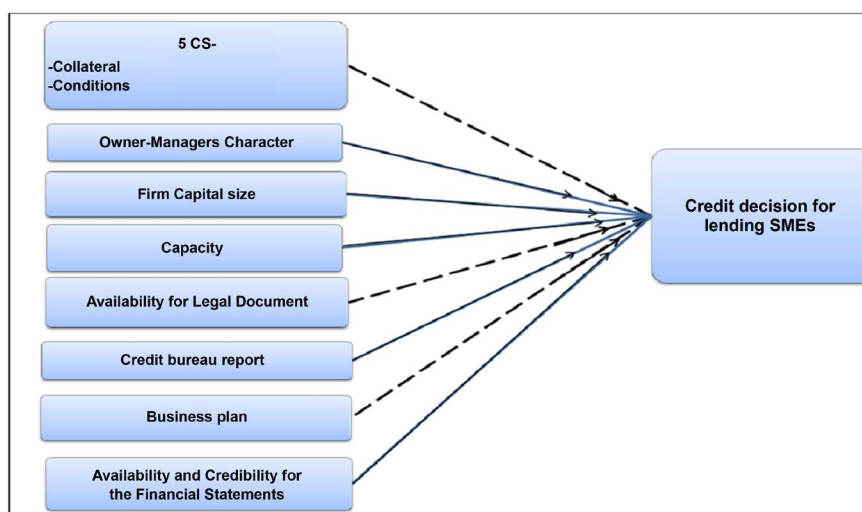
5 CS-
-Collateral
-Conditions

Owner-Managers Character

Firm Capital size

Capacity

Availability for Legal Document

Credit bureau report

Business plan

Availability and Credibility for the Financial Statements

Credit decision for lending SMEs